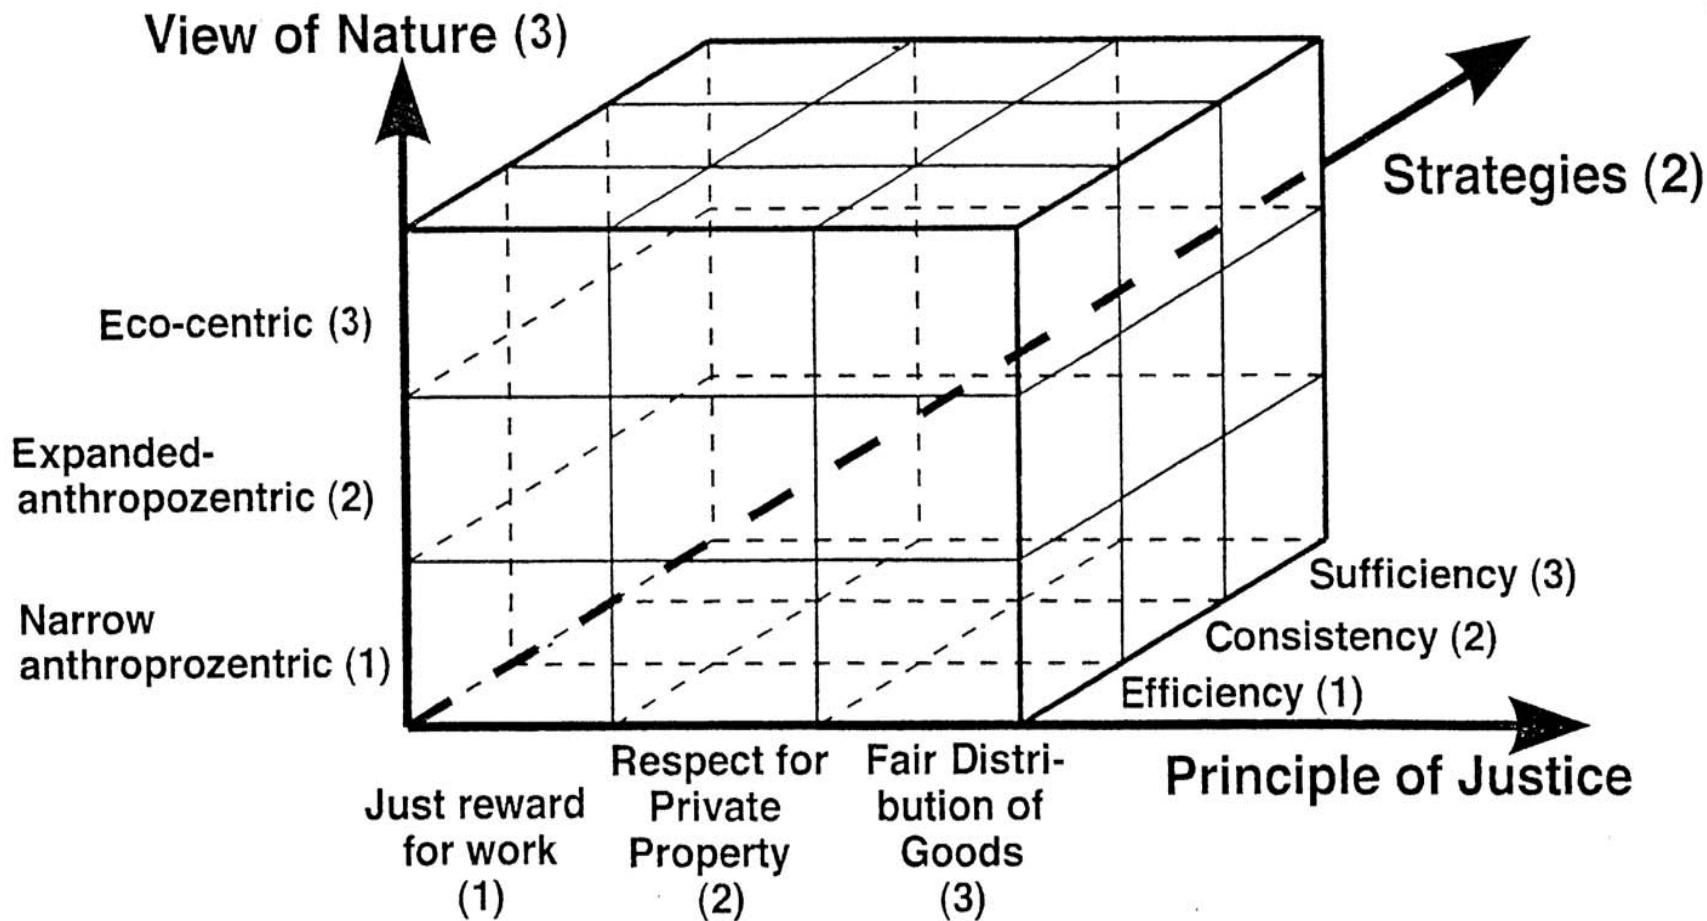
View of Nature (3)

Strategies (2)

Eco-centric (3)

Expanded-anthropozentric (2)

Narrow anthroprozentric (1)

Sufficiency (3)

Consistency (2)

Efficiency (1)

Principle of Justice

Just reward for work (1)

Respect for Private Property (2)

Fair Distribution of Goods (3)